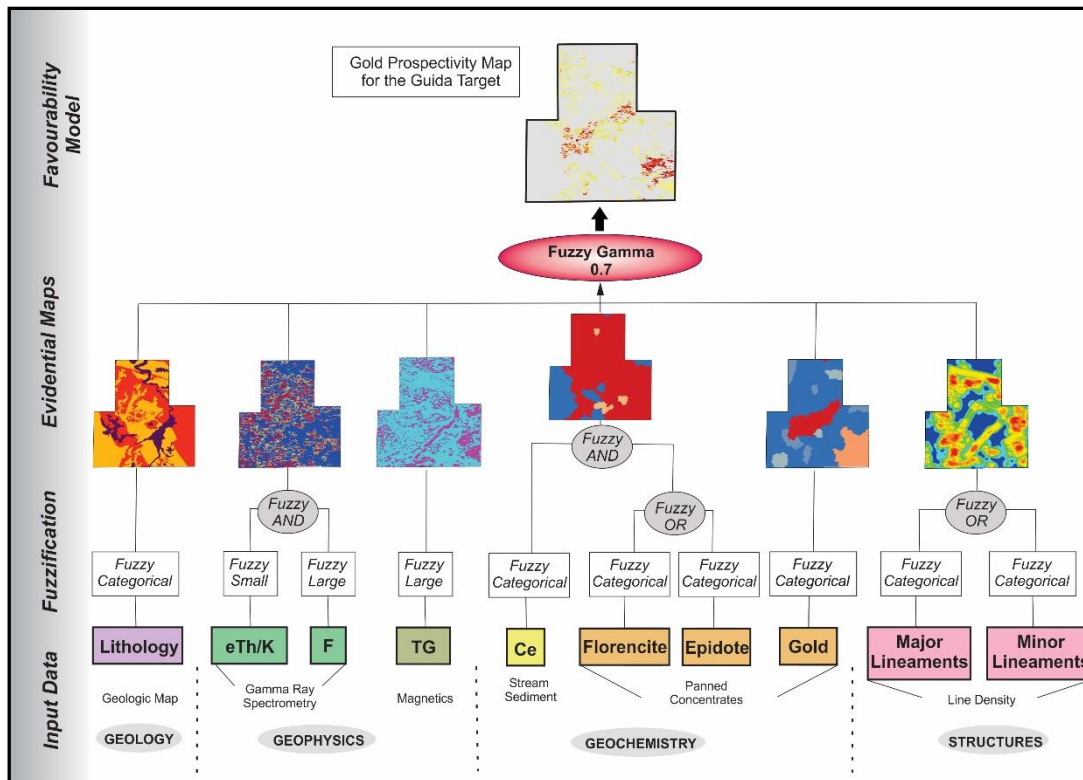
Favourability Model

Evidential Maps

Fuzzification

Input Data

Gold Prospectivity Map for the Guida Target

Fuzzy Gamma 0.7

Fuzzy AND

Fuzzy AND

Fuzzy OR

Fuzzy OR

Fuzzy Categorical

Fuzzy Small

Fuzzy Large

Fuzzy Large

Fuzzy Categorical

Fuzzy Categorical

Fuzzy Categorical

Fuzzy Categorical

Fuzzy Categorical

Fuzzy Categorical

Lithology

eTh/K

F

TG

Ce

Florencite

Epidote

Gold

Major Lineaments

Minor Lineaments

Geologic Map

Gamma Ray Spectrometry

Magnetics

Stream Sediment

Panned Concentrates

Line Density

GEOLOGY

GEOPHYSICS

GEOCHEMISTRY

STRUCTURES